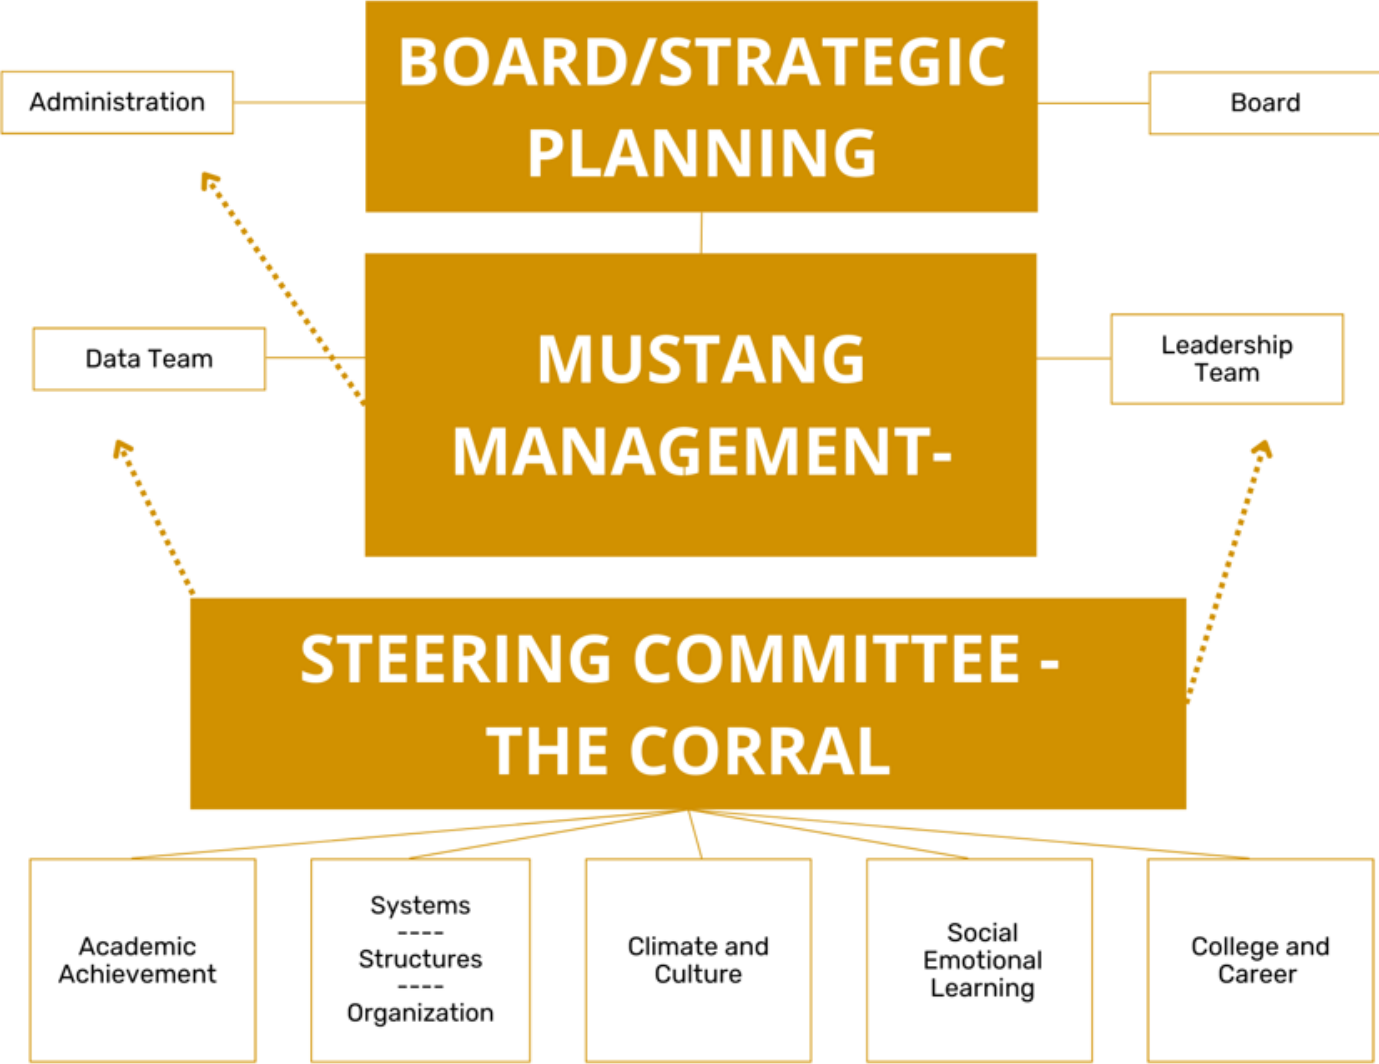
BOARD/STRATEGIC PLANNING

Administration

Board

MUSTANG MANAGEMENT-

Data Team

Leadership Team

STEERING COMMITTEE - THE CORRAL

Academic Achievement

Systems
----
Structures
----
Organization

Climate and Culture

Social Emotional Learning

College and Career